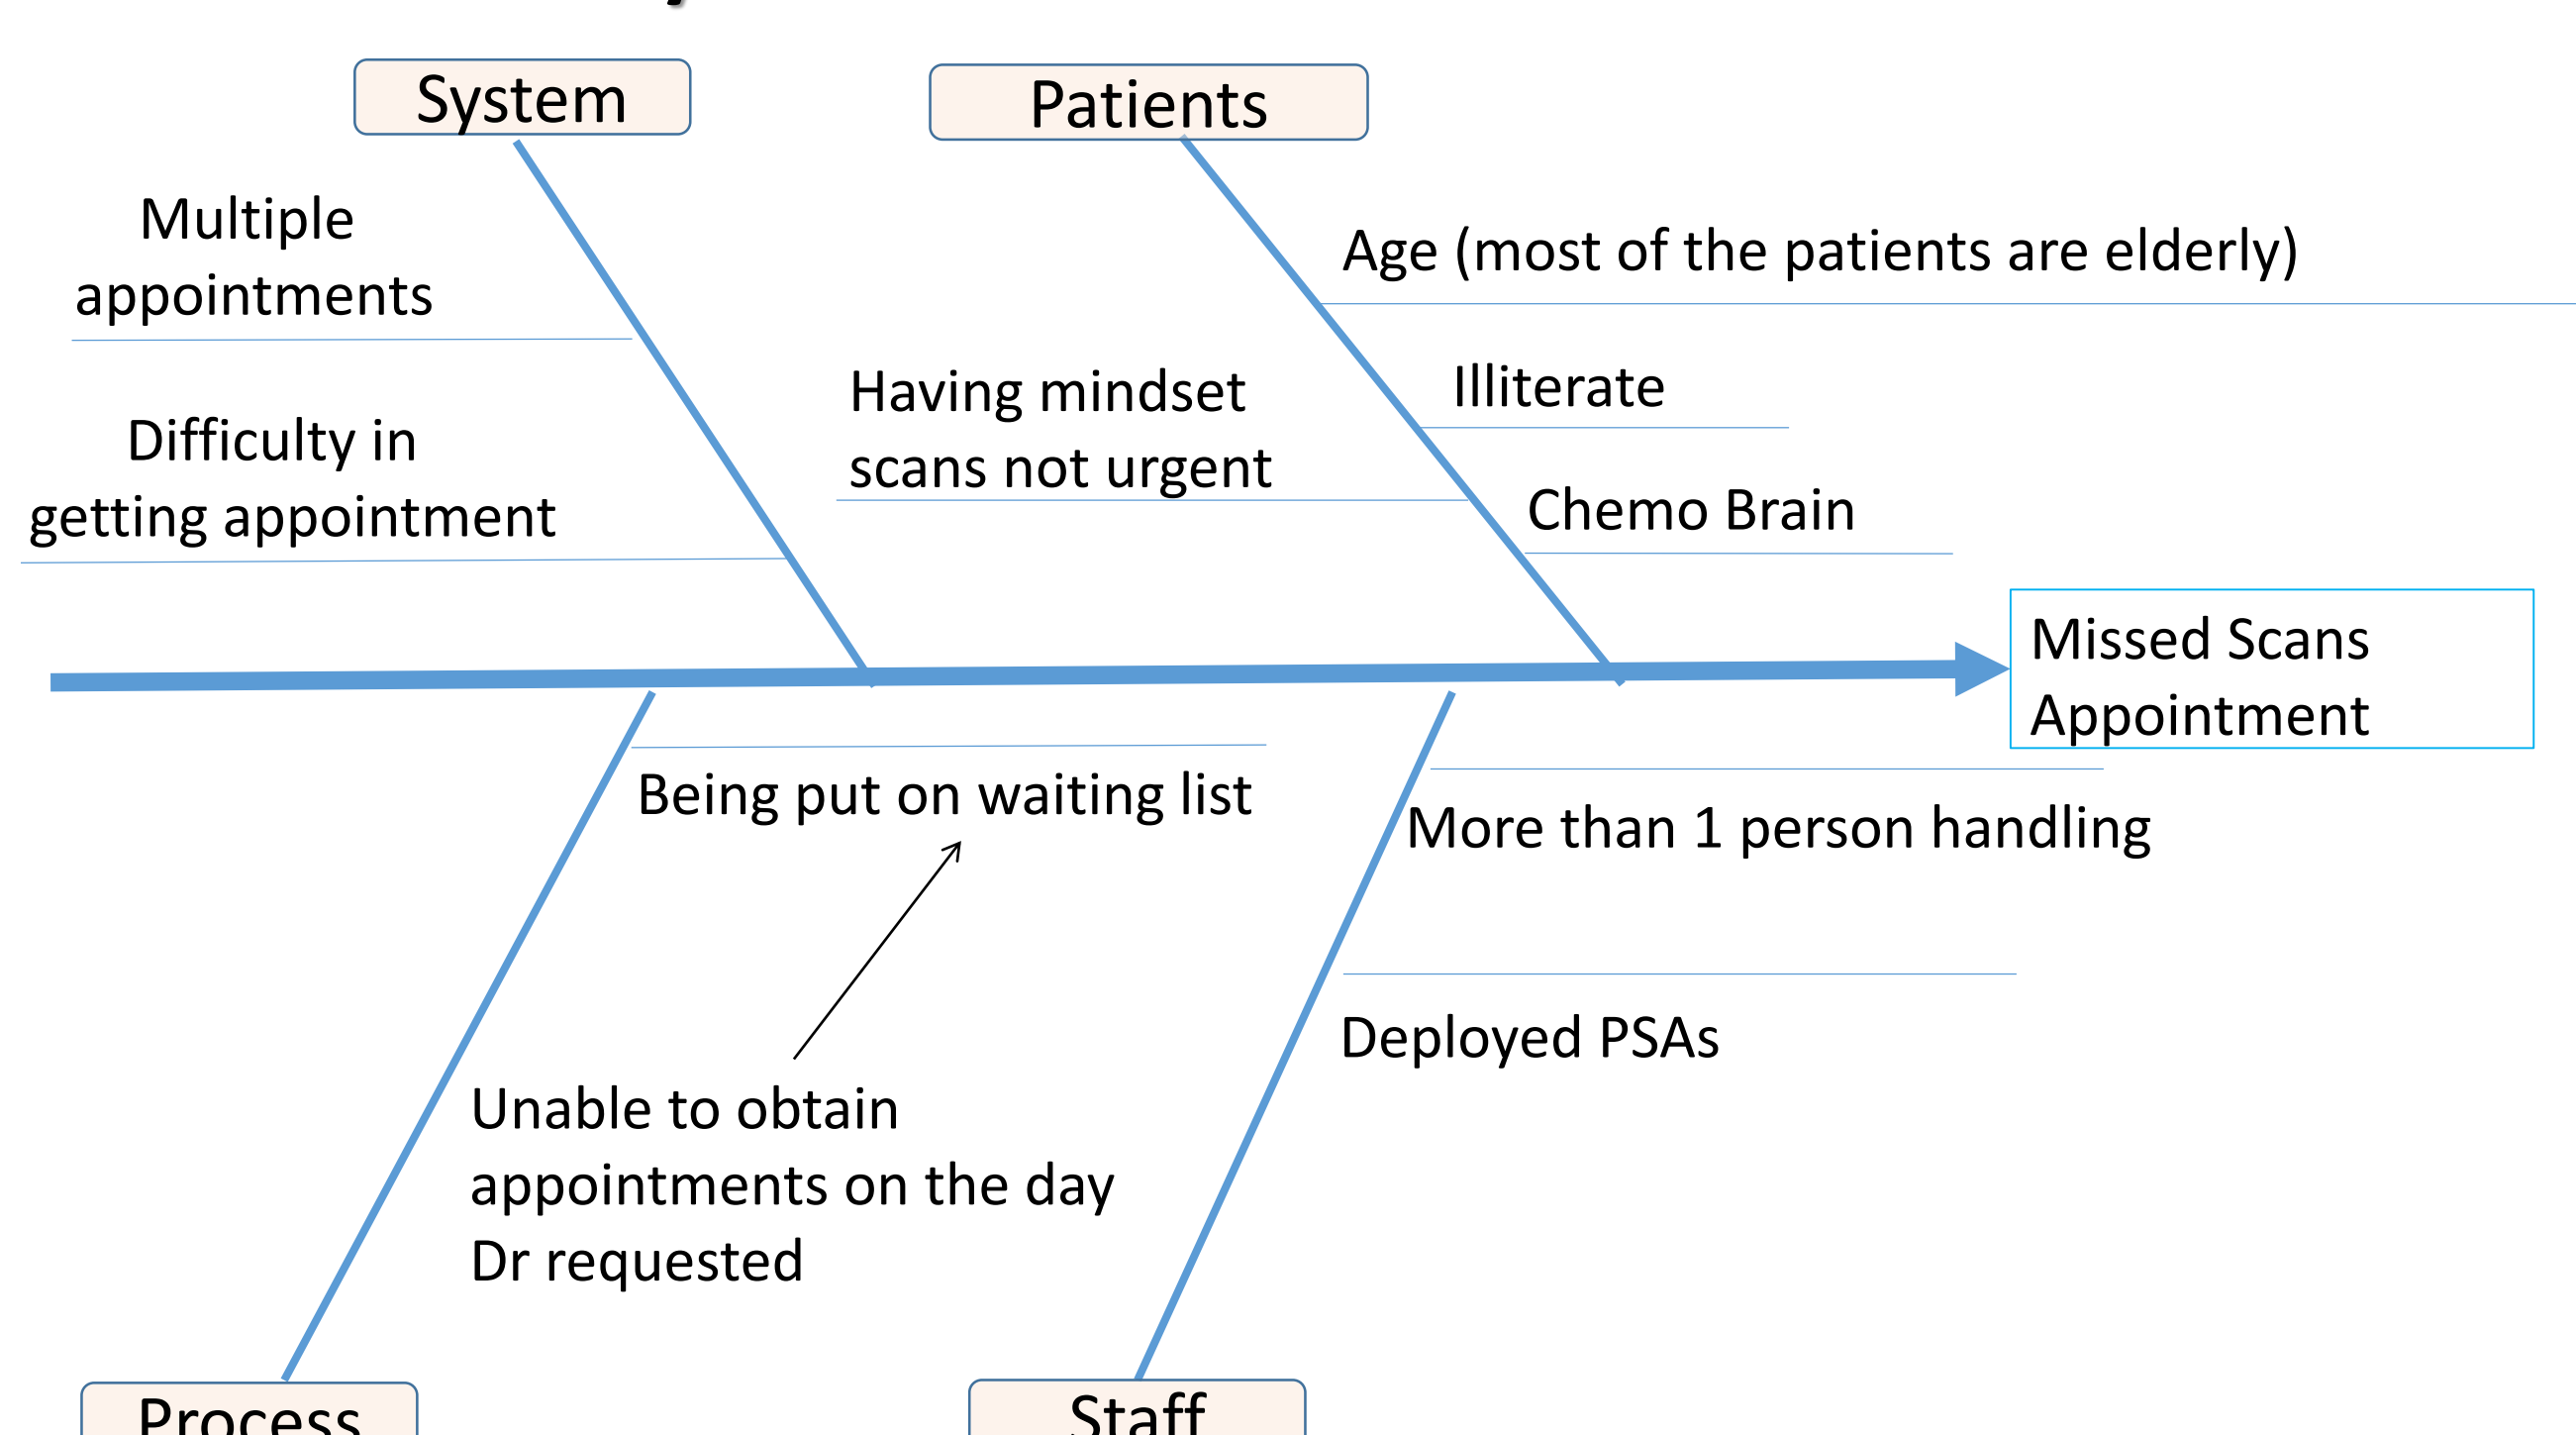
System

Patients

Multiple appointments

Age (most of the patients are elderly)

Having mindset scans not urgent

Illiterate

Difficulty in getting appointment

Chemo Brain

Missed Scans Appointment

Being put on waiting list

More than 1 person handling

Deployed PSAs

Unable to obtain appointments on the day Dr requested

Process

Staff